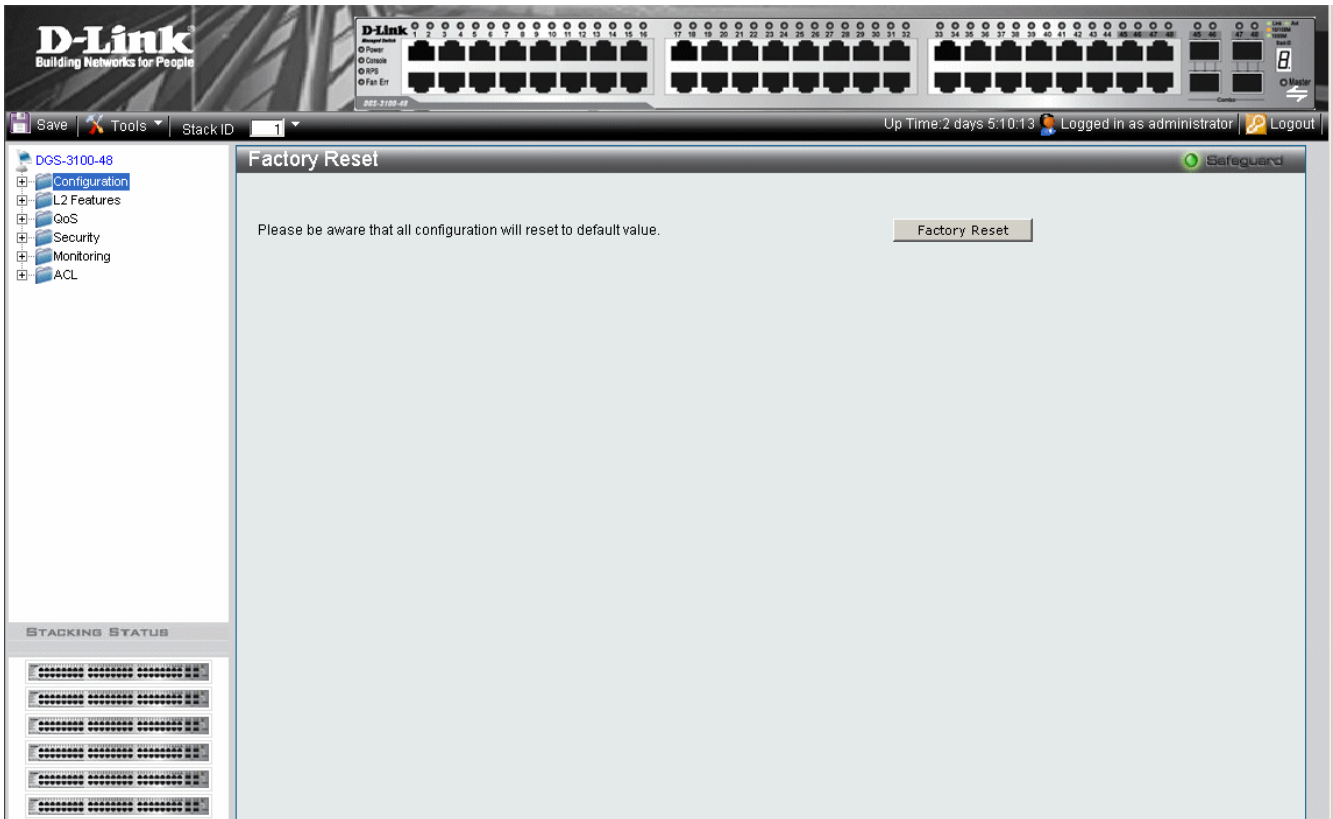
D-Link
Building Networks for People

D-Link
Managed Switch
Power
Console
RPS
Fan Err
DGS-3100-48

1 2 3 4 5 6 7 8 9 10 11 12 13 14 15 16 17 18 19 20 21 22 23 24 25 26 27 28 29 30 31 32 33 34 35 36 37 38 39 40 41 42 43 44 45 46 47 48 45 46 47 48

Combo
Master

Save | Tools | Stack ID 1

Up Time:2 days 5:10:13 Logged in as administrator | Logout

DGS-3100-48
Configuration
L2 Features
QoS
Security
Monitoring
ACL

STACKING STATUS

Factory Reset

Safeguard

Please be aware that all configuration will reset to default value.

Factory Reset